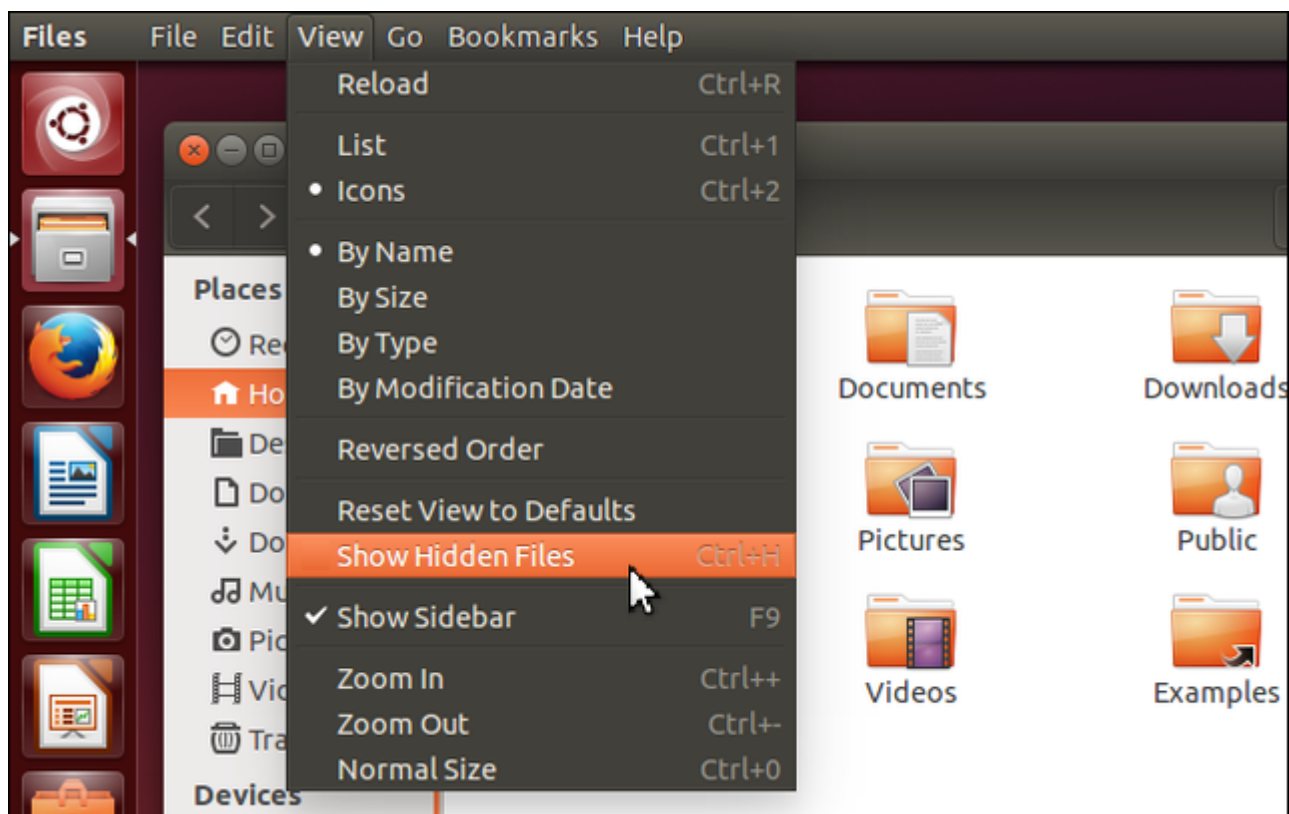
Files File Edit View Go Bookmarks Help

Reload Ctrl+R

List Ctrl+1
• Icons Ctrl+2

• By Name
By Size
By Type
By Modification Date

Reversed Order

Reset View to Defaults
Show Hidden Files Ctrl+H

✓ Show Sidebar F9

Zoom In Ctrl++
Zoom Out Ctrl+-
Normal Size Ctrl+0

Places
Re
Ho
De
Do
Do
Mu
Pic
Vic
Tra
Devices

Documents
Downloads
Pictures
Public
Videos
Examples